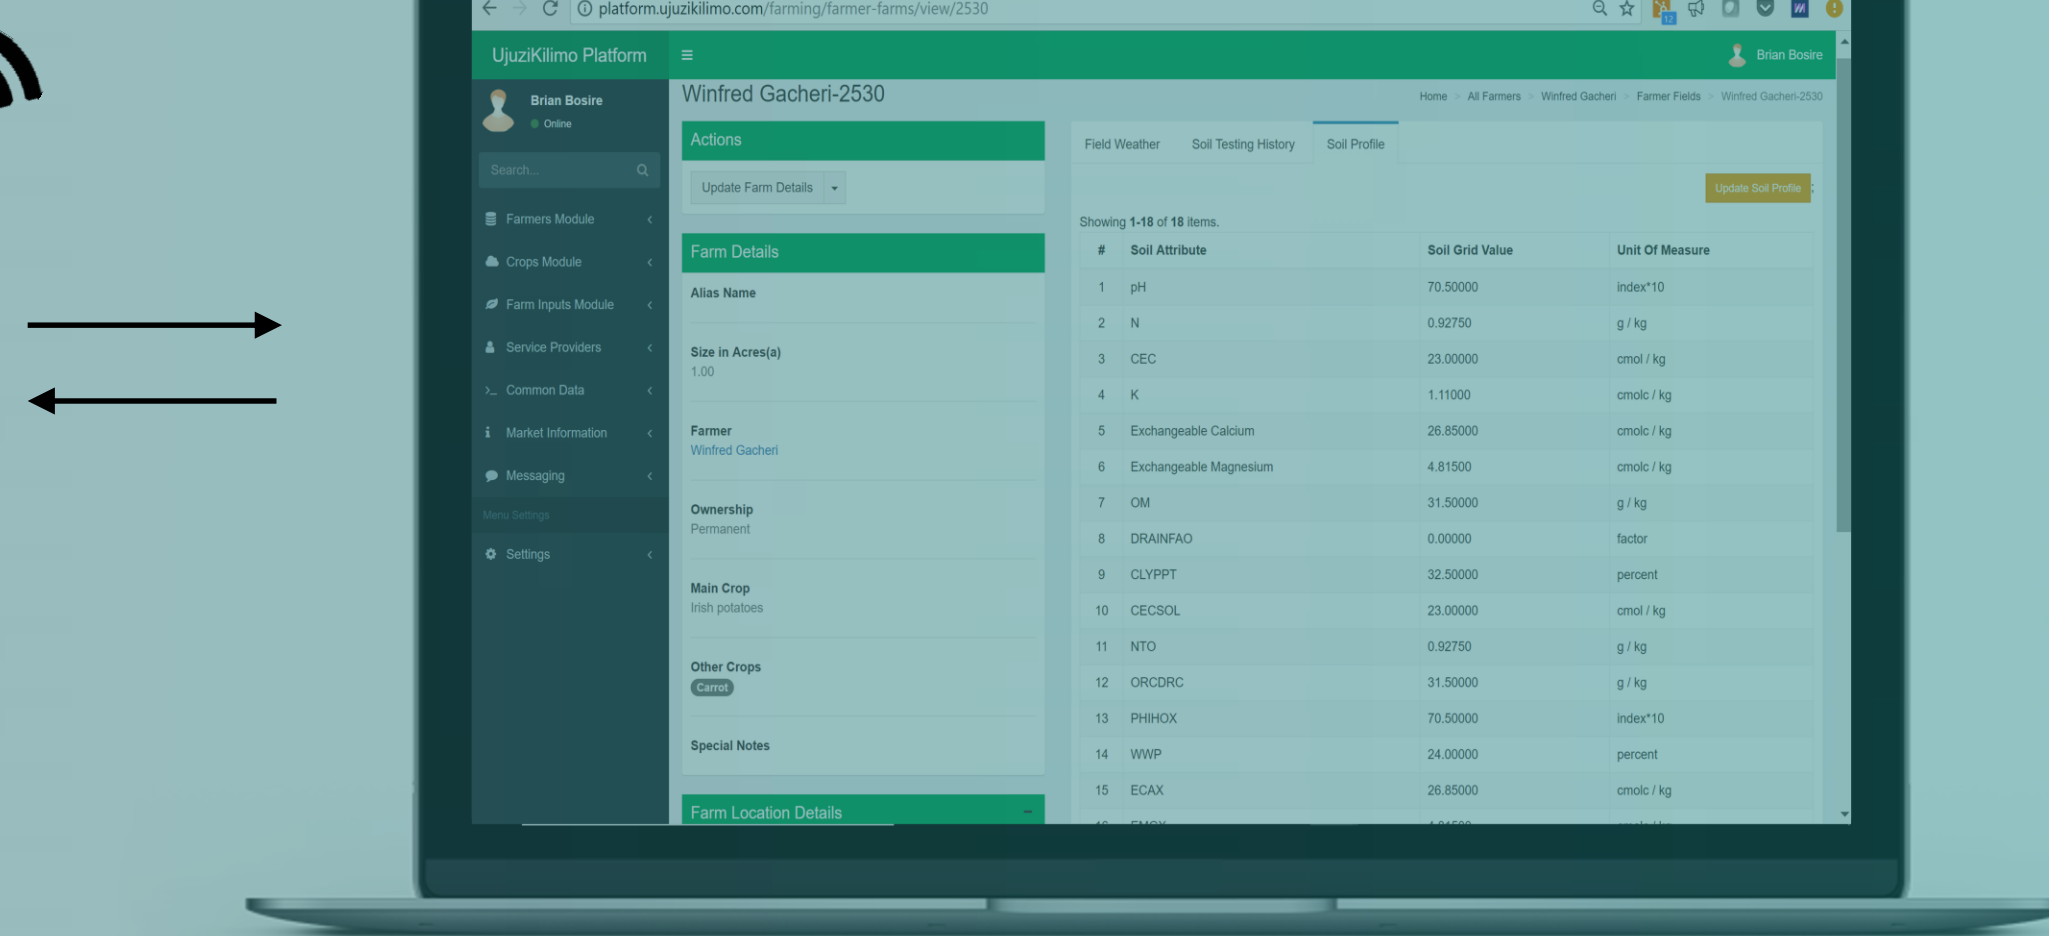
platform.ujuzikilimo.com/farming/farmer-farms/view/2530

UjuziKilimo Platform

Brian Bosire

Brian Bosire
Online

Search...

Farmers Module
Crops Module
Farm Inputs Module
Service Providers
Common Data
Market Information
Messaging
Menu Settings
Settings

Winfred Gacheri-2530

Home > All Farmers > Winfred Gacheri > Farmer Fields > Winfred Gacheri-2530

Actions

Update Farm Details

Farm Details

Alias Name

Size in Acres(a)
1.00

Farmer
Winfred Gacheri

Ownership
Permanent

Main Crop
Irish potatoes

Other Crops
Carrot

Special Notes

Farm Location Details

Field Weather | Soil Testing History | Soil Profile

Update Soil Profile

Showing 1-18 of 18 items.

| # | Soil Attribute | Soil Grid Value | Unit Of Measure |
|---|---|---|---|
| 1 | pH | 70.50000 | index*10 |
| 2 | N | 0.92750 | g / kg |
| 3 | CEC | 23.00000 | cmol / kg |
| 4 | K | 1.11000 | cmolc / kg |
| 5 | Exchangeable Calcium | 26.85000 | cmolc / kg |
| 6 | Exchangeable Magnesium | 4.81500 | cmolc / kg |
| 7 | OM | 31.50000 | g / kg |
| 8 | DRAINFAO | 0.00000 | factor |
| 9 | CLYPPT | 32.50000 | percent |
| 10 | CECSOL | 23.00000 | cmol / kg |
| 11 | NTO | 0.92750 | g / kg |
| 12 | ORCDRC | 31.50000 | g / kg |
| 13 | PHIHOX | 70.50000 | index*10 |
| 14 | WWP | 24.00000 | percent |
| 15 | ECAX | 26.85000 | cmolc / kg |